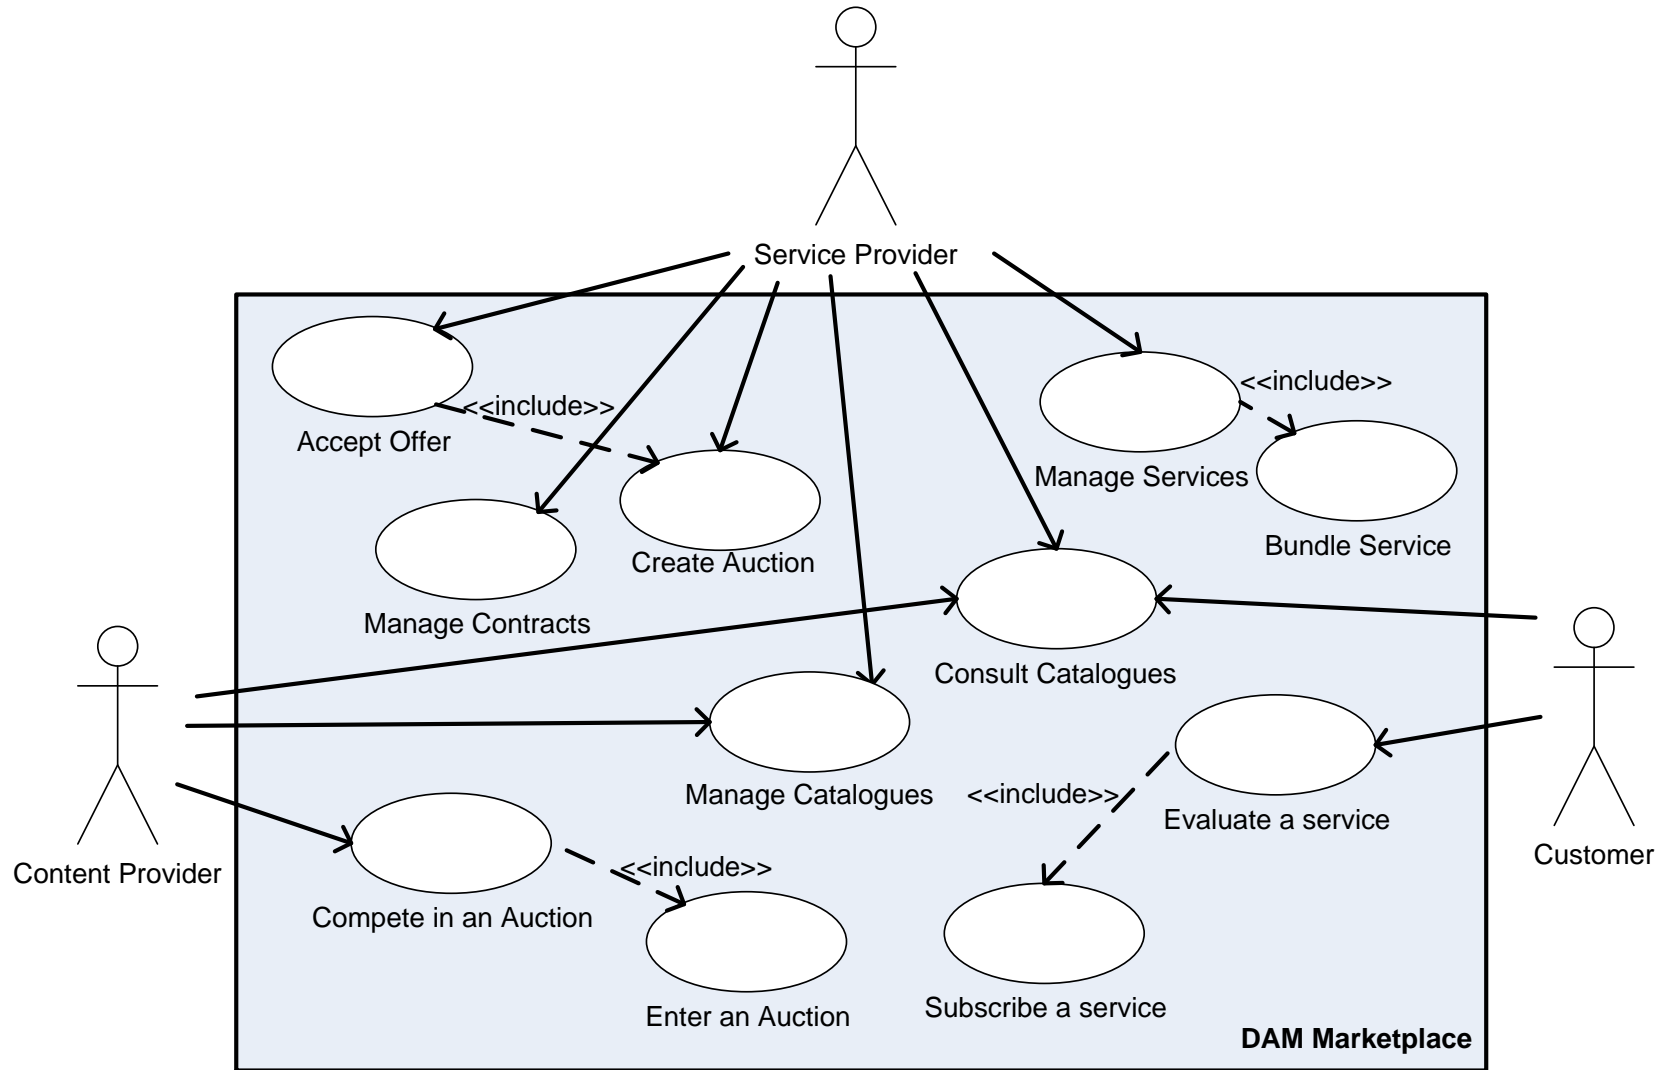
Service Provider

Accept Offer

<<include>>

Create Auction

Manage Contracts

Manage Services

<<include>>

Bundle Service

Consult Catalogues

Manage Catalogues

Evaluate a service

<<include>>

Content Provider

Customer

Compete in an Auction

<<include>>

Enter an Auction

Subscribe a service

DAM Marketplace